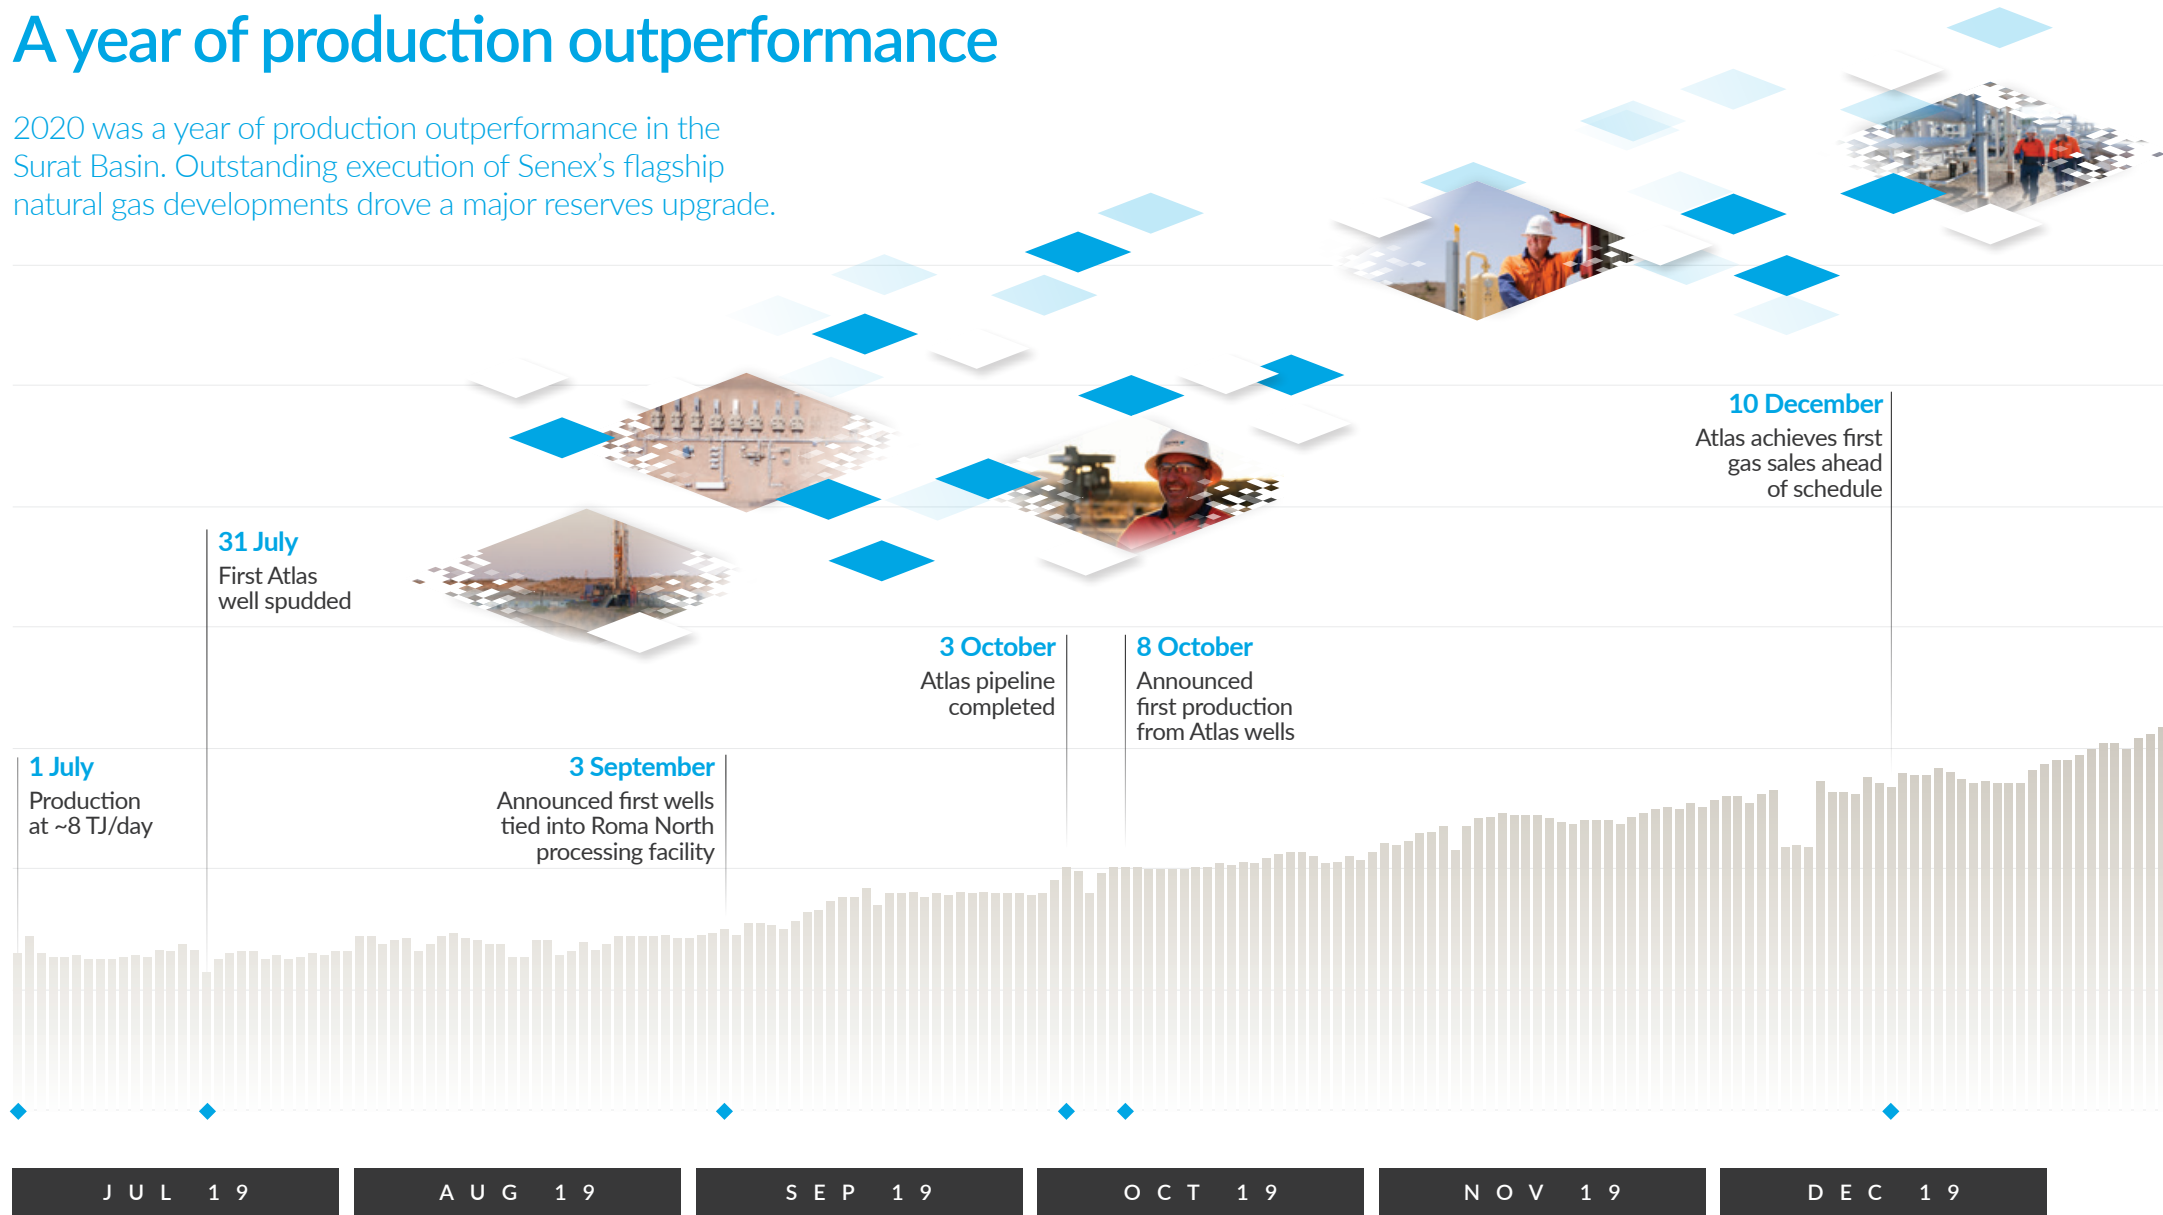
A year of production outperformance

2020 was a year of production outperformance in the Surat Basin. Outstanding execution of Senex's flagship natural gas developments drove a major reserves upgrade.

10 December
Atlas achieves first gas sales ahead of schedule

31 July
First Atlas well spudded

3 October
Atlas pipeline completed

8 October
Announced first production from Atlas wells

1 July
Production at ~8 TJ/day

3 September
Announced first wells tied into Roma North processing facility

JUL 19

AUG 19

SEP 19

OCT 19

NOV 19

DEC 19